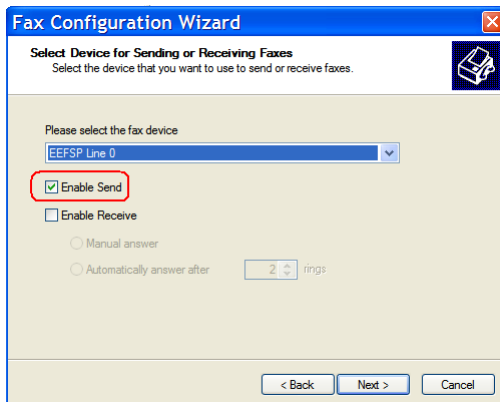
Fax Configuration Wizard

Select Device for Sending or Receiving Faxes

Select the device that you want to use to send or receive faxes.

Please select the fax device

EEFSP Line 0

Enable Send

Enable Receive

Manual answer

Automatically answer after 2 rings

< Back

Next >

Cancel